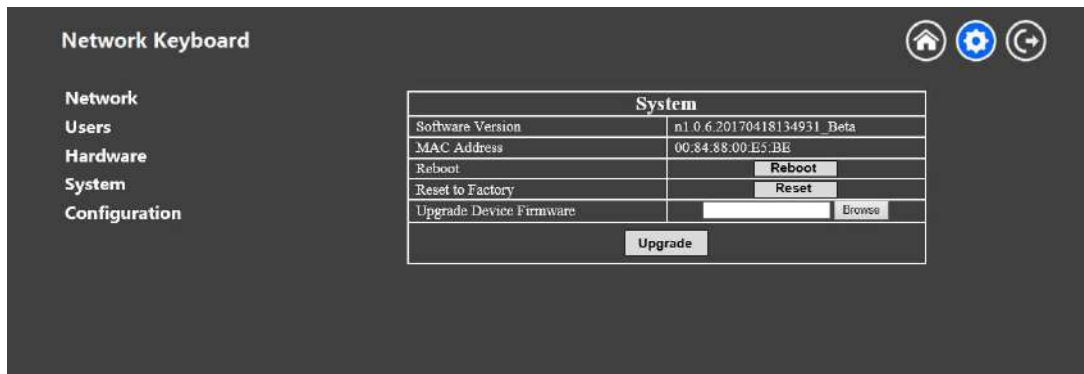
Network Keyboard

Network
Users
Hardware
System
Configuration

| System | |
|---|---|
| Software Version | n1.0.6.20170418134931_Beta |
| MAC Address | 00:84:88:00:E5:BE |
| Reboot | Reboot |
| Reset to Factory | Reset |
| Upgrade Device Firmware | Browse |

Upgrade